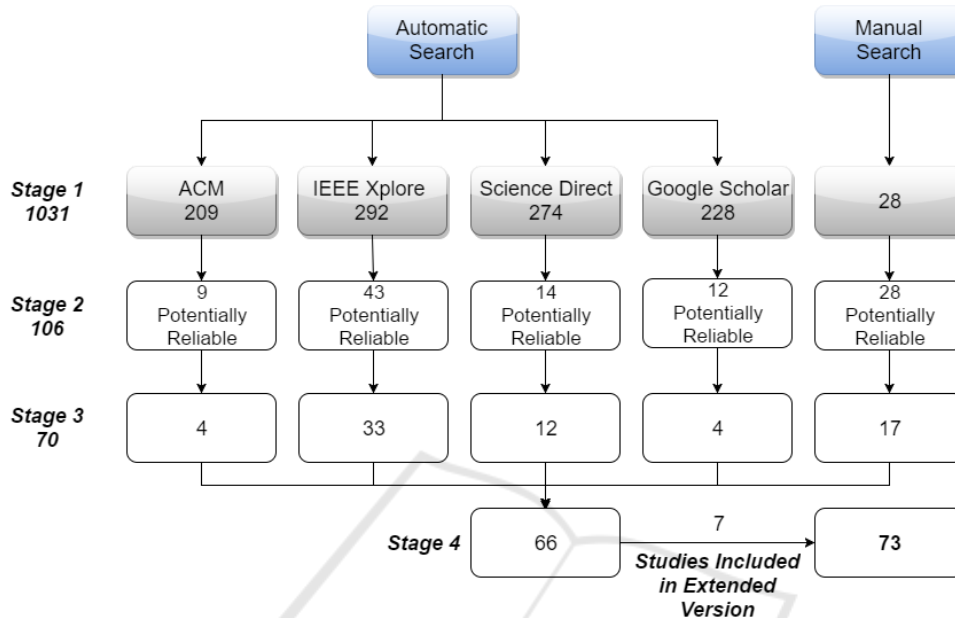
Automatic Search

Manual Search

Stage 1
1031

ACM
209

IEEE Xplore
292

Science Direct
274

Google Scholar
228

28

Stage 2
106

9
Potentially Reliable

43
Potentially Reliable

14
Potentially Reliable

12
Potentially Reliable

28
Potentially Reliable

Stage 3
70

4

33

12

4

17

Stage 4

66

7

Studies Included in Extended Version

73